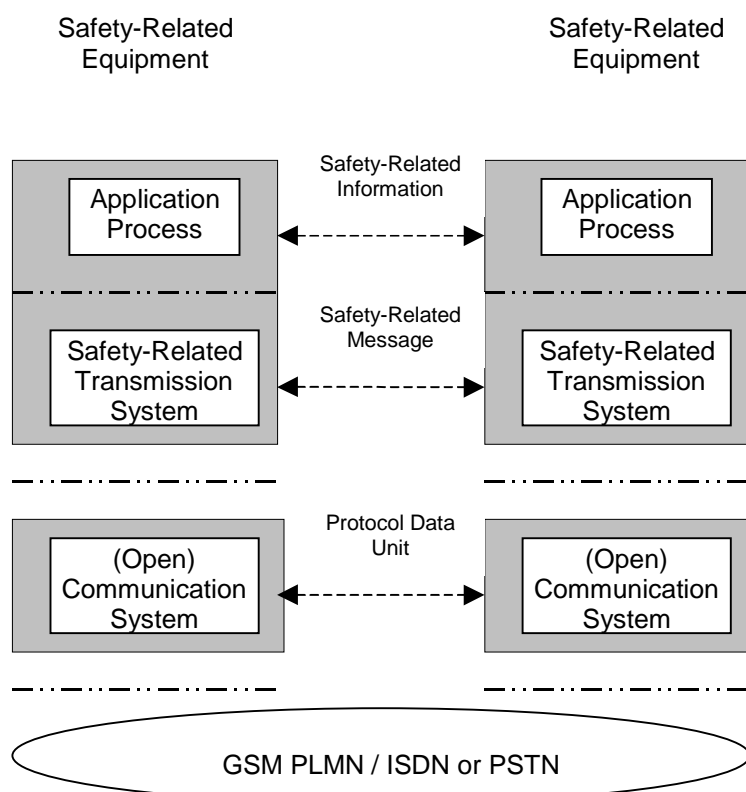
Safety-Related Equipment

Safety-Related Equipment

Application Process

Safety-Related Information

Application Process

Safety-Related Transmission System

Safety-Related Message

Safety-Related Transmission System

(Open) Communication System

Protocol Data Unit

(Open) Communication System

GSM PLMN / ISDN or PSTN